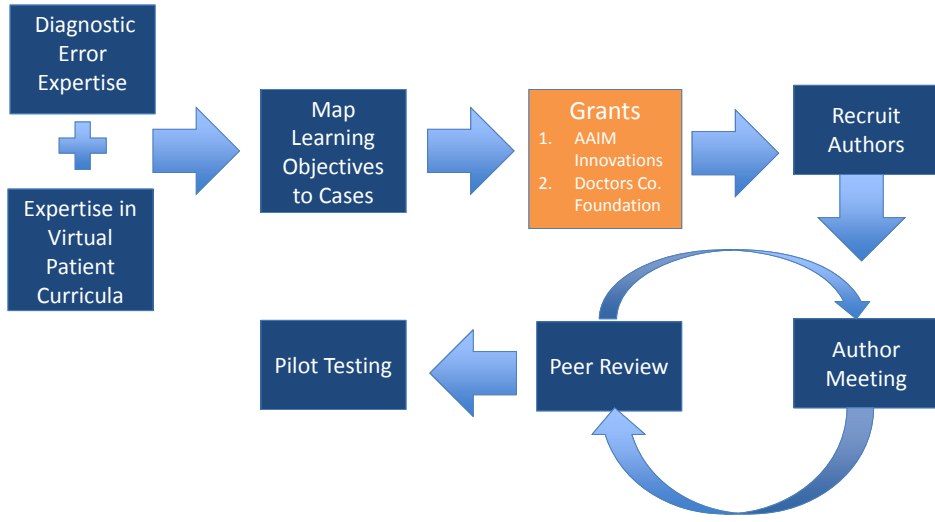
Diagnostic Error Expertise

Expertise in Virtual Patient Curricula

Map Learning Objectives to Cases

Grants
1. AAIM Innovations
2. Doctors Co. Foundation

Recruit Authors

Author Meeting

Peer Review

Pilot Testing